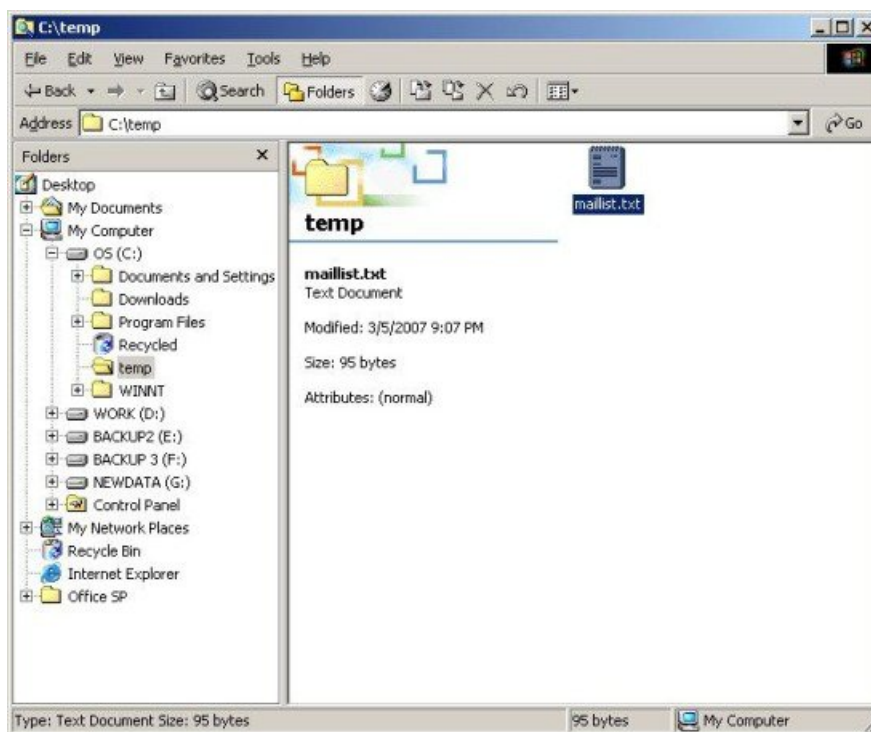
C:\temp

File Edit View Favorites Tools Help

Back Search Folders

Address C:\temp

Go

Folders

Desktop
My Documents
My Computer
OS (C:)
Documents and Settings
Downloads
Program Files
Recycled
temp
WINNT
WORK (D:)
BACKUP2 (E:)
BACKUP 3 (F:)
NEWDATA (G:)
Control Panel
My Network Places
Recycle Bin
Internet Explorer
Office SP

temp

maillist.txt
Text Document

Modified: 3/5/2007 9:07 PM

Size: 95 bytes

Attributes: (normal)

maillist.txt

Type: Text Document Size: 95 bytes

95 bytes

My Computer